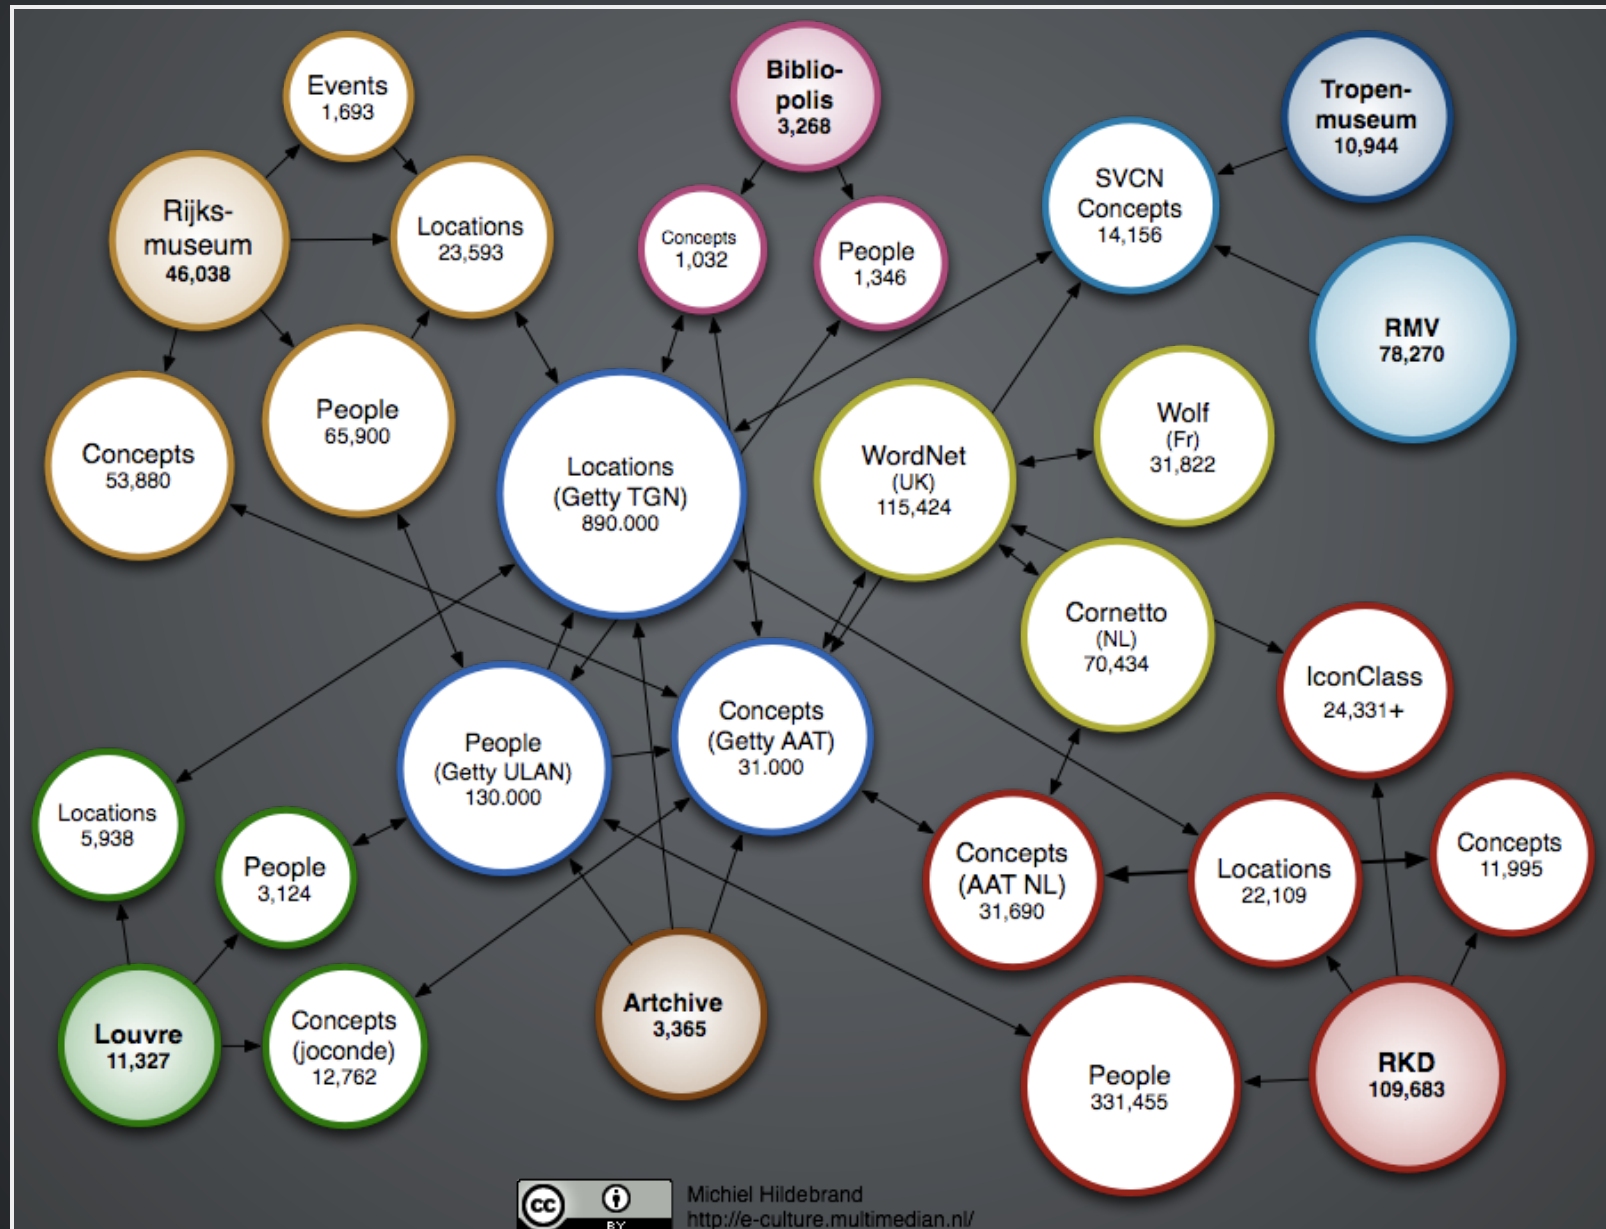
Events
1,693

Biblio-
polis
3,268

Tropen-
museum
10,944

Rijks-
museum
46,038

Locations
23,593

Concepts
1,032

People
1,346

SVCN
Concepts
14,156

RMV
78,270

Concepts
53,880

People
65,900

Locations
(Getty TGN)
890.000

WordNet
(UK)
115,424

Wolf
(Fr)
31,822

Cornetto
(NL)
70,434

IconClass
24,331+

Locations
5,938

People
(Getty ULAN)
130.000

Concepts
(Getty AAT)
31.000

People
3,124

Concepts
(AAT NL)
31,690

Locations
22,109

Concepts
11,995

Louvre
11,327

Concepts
(joconde)
12,762

Artchive
3,365

People
331,455

RKD
109,683

cc BY

Michiel Hildebrand
http://e-culture.multimedian.nl/